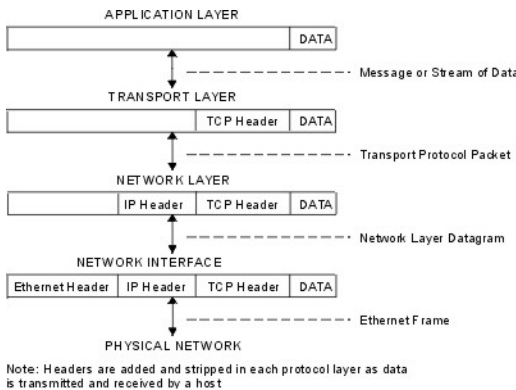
APPLICATION LAYER

| | DATA |
|---|---|

Message or Stream of Data

TRANSPORT LAYER

| | TCP Header | DATA |
|---|---|---|

Transport Protocol Packet

NETWORK LAYER

| | IP Header | TCP Header | DATA |
|---|---|---|---|

Network Layer Datagram

NETWORK INTERFACE

| Ethernet Header | IP Header | TCP Header | DATA |
|---|---|---|---|

Ethernet Frame

PHYSICAL NETWORK

Note: Headers are added and stripped in each protocol layer as data is transmitted and received by a host